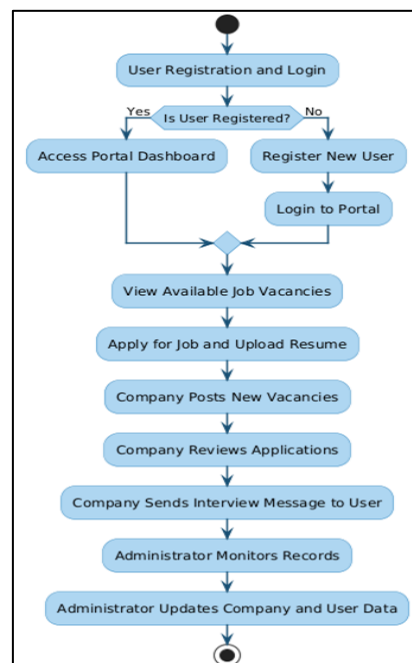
User Registration and Login

Yes

Is User Registered?

No

Access Portal Dashboard

Register New User

Login to Portal

View Available Job Vacancies

Apply for Job and Upload Resume

Company Posts New Vacancies

Company Reviews Applications

Company Sends Interview Message to User

Administrator Monitors Records

Administrator Updates Company and User Data